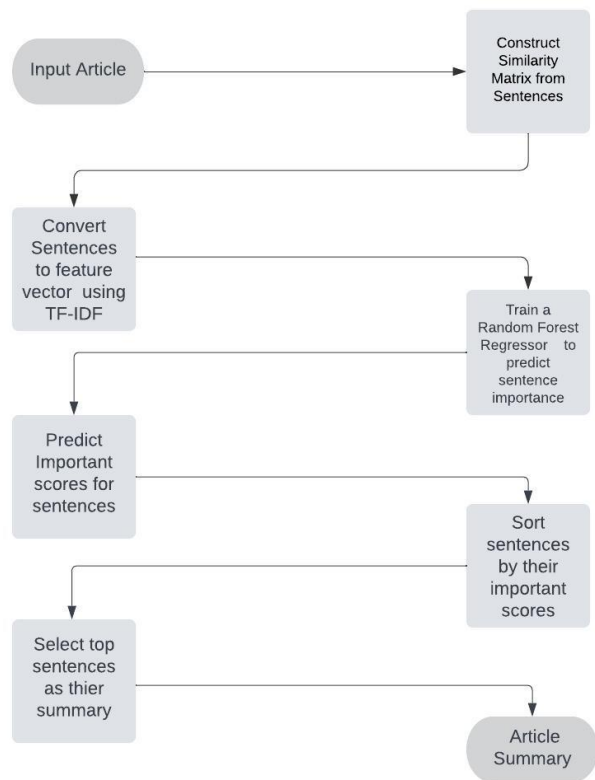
Input Article

Construct Similarity Matrix from Sentences

Convert Sentences to feature vector using TF-IDF

Train a Random Forest Regressor to predict sentence importance

Predict Important scores for sentences

Sort sentences by their important scores

Select top sentences as thier summary

Article Summary